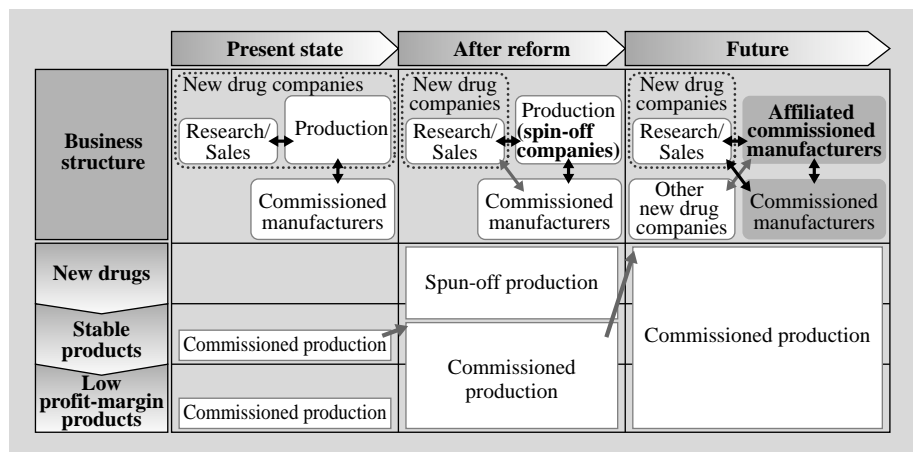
| | Present state | After reform | Future |
|---|---|---|---|
| Business structure | New drug companies; Research/ Sales; Production; Commissioned manufacturers | New drug companies; Research/ Sales; Production (spin-off companies); Commissioned manufacturers | New drug companies; Research/ Sales; Affiliated commissioned manufacturers; Other new drug companies; Commissioned manufacturers |
| New drugs | | Spun-off production | Commissioned production |
| Stable products | Commissioned production | Commissioned production | |
| Low profit-margin products | Commissioned production | | |